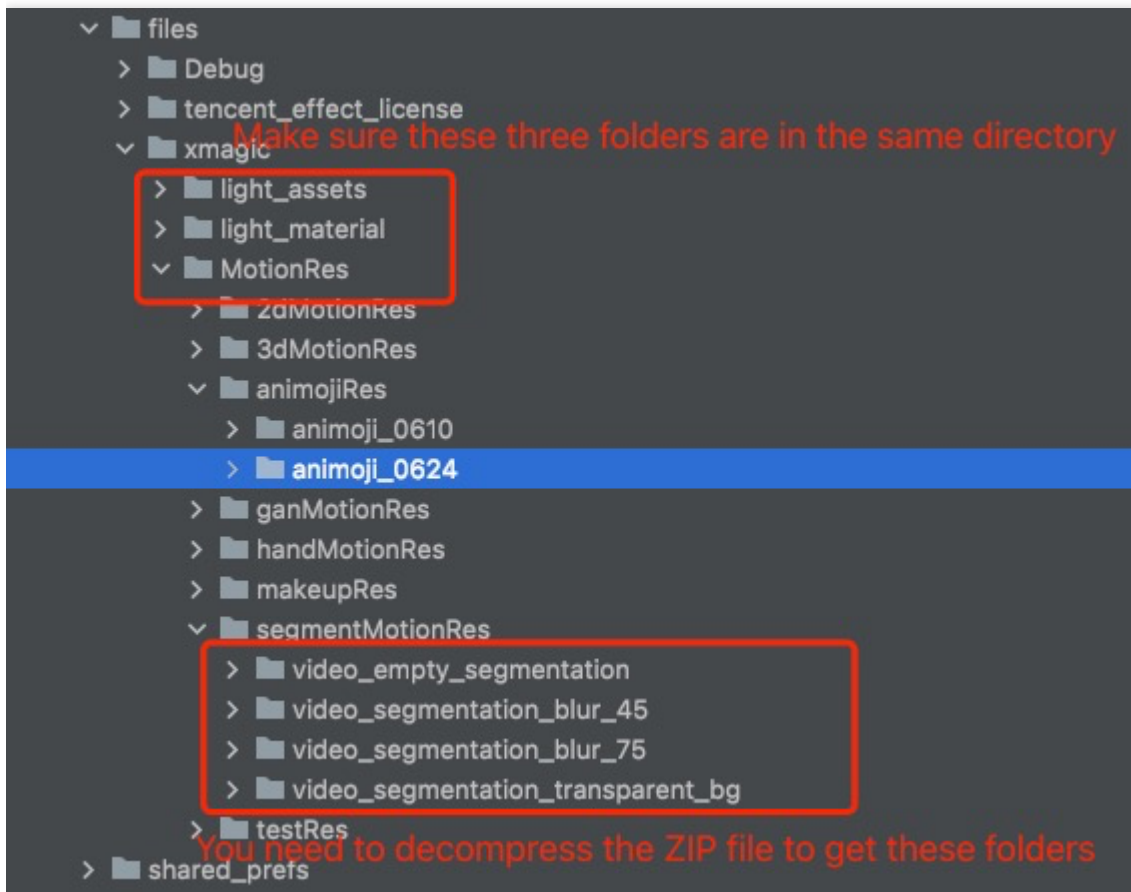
files
Debug
tencent_effect_license
xmagic
Make sure these three folders are in the same directory
light_assets
light_material
MotionRes
2dMotionRes
3dMotionRes
animojiRes
animoji_0610
animoji_0624
ganMotionRes
handMotionRes
makeupRes
segmentMotionRes
video_empty_segmentation
video_segmentation_blur_45
video_segmentation_blur_75
video_segmentation_transparent_bg
testRes
You need to decompress the ZIP file to get these folders
shared_prefs